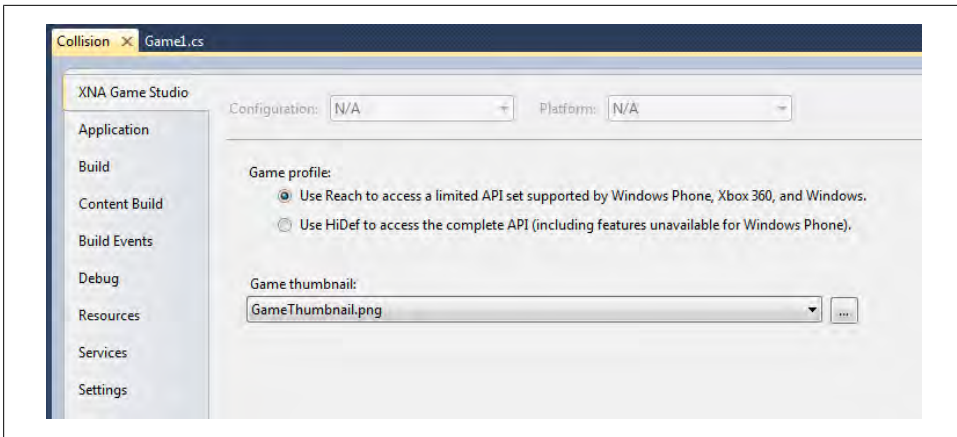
Collision ✕ Game1.cs

XNA Game Studio
Application
Build
Content Build
Build Events
Debug
Resources
Services
Settings

Configuration: N/A
Platform: N/A

Game profile:
Use Reach to access a limited API set supported by Windows Phone, Xbox 360, and Windows.
Use HiDef to access the complete API (including features unavailable for Windows Phone).

Game thumbnail:
GameThumbnail.png
...